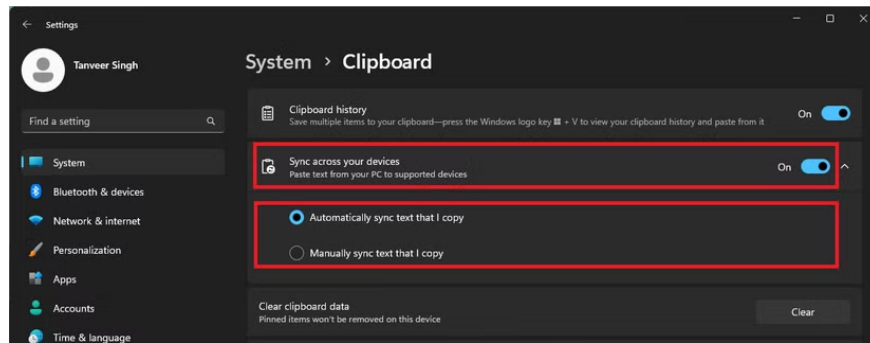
← Settings

Tanveer Singh

Find a setting

System

Bluetooth & devices

Network & internet

Personalization

Apps

Accounts

Time & language

System > Clipboard

Clipboard history
Save multiple items to your clipboard—press the Windows logo key + V to view your clipboard history and paste from it

On

Sync across your devices
Paste text from your PC to supported devices

On

Automatically sync text that I copy

Manually sync text that I copy

Clear clipboard data
Pinned items won't be removed on this device

Clear